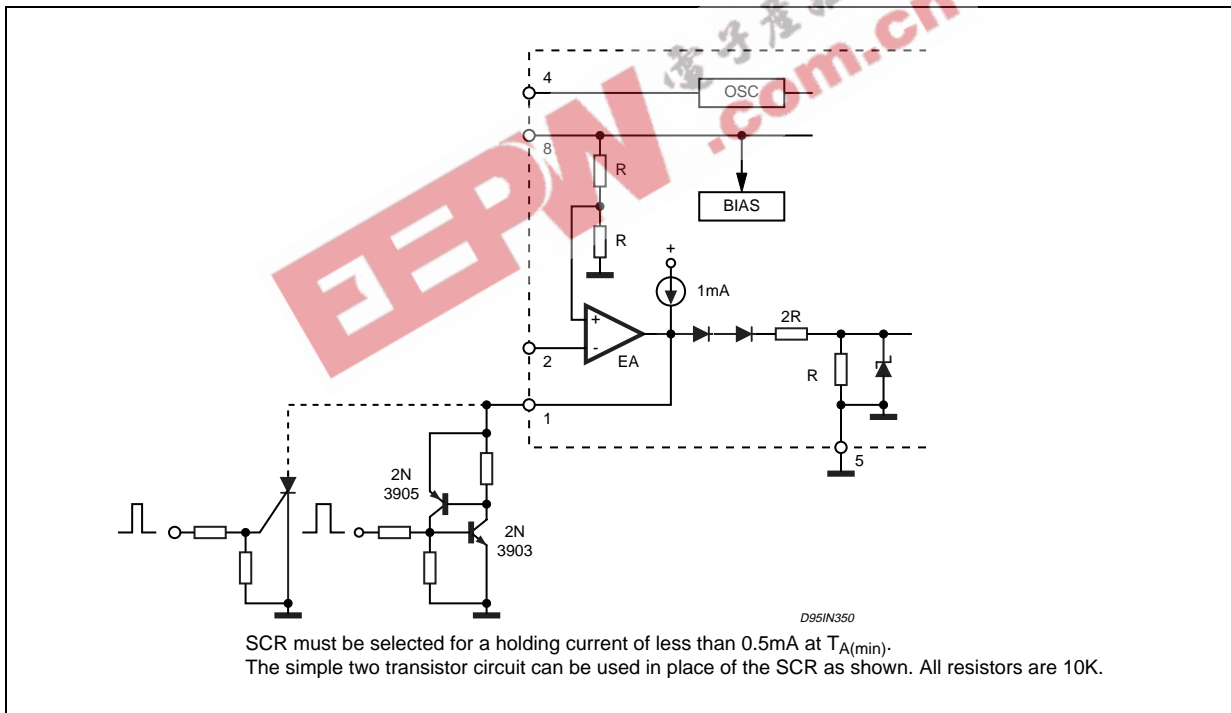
4
OSC
8
R
BIAS
R
+
1mA
+
-
EA
2R
2
R
1
5
2N
3905
2N
3903
D95IN350
SCR must be selected for a holding current of less than 0.5mA at $T_{A(min)}$.
The simple two transistor circuit can be used in place of the SCR as shown. All resistors are 10K.